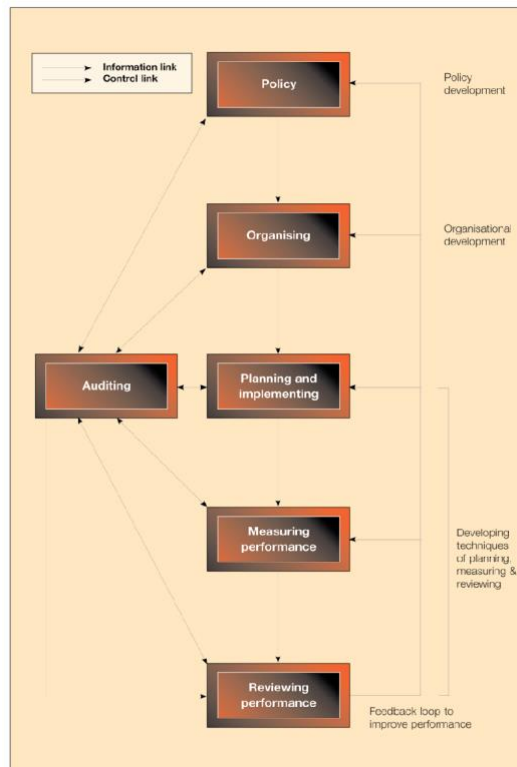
Information link
Control link

Policy

Policy development

Organising

Organisational development

Auditing

Planning and implementing

Measuring performance

Developing techniques of planning, measuring & reviewing

Reviewing performance

Feedback loop to improve performance